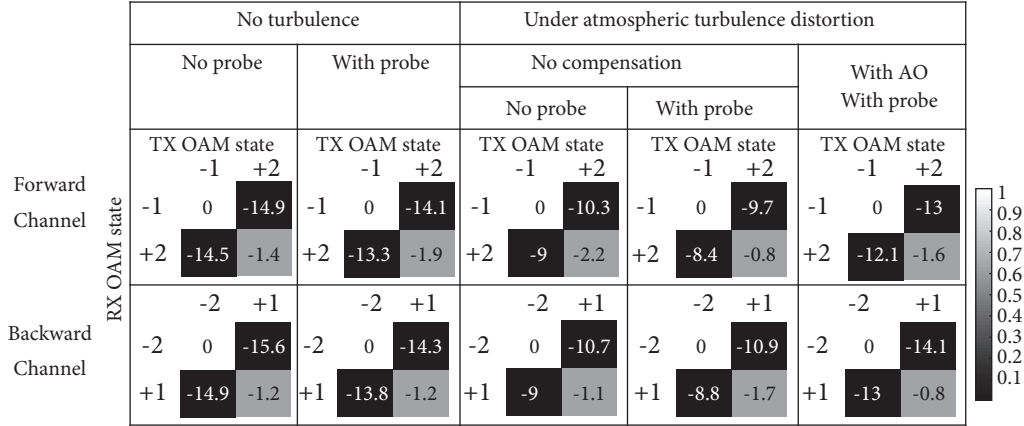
| | | No turbulence | | Under atmospheric turbulence distortion | | |
|---|---|---|---|---|---|---|
| | | No probe | With probe | No compensation | | With AO With probe |
| | | | | No probe | With probe | |
| RX OAM state | Forward Channel | TX OAM state -1 +2; -1: 0, -14.9; +2: -14.5, -1.4 | TX OAM state -1 +2; -1: 0, -14.1; +2: -13.3, -1.9 | TX OAM state -1 +2; -1: 0, -10.3; +2: -9, -2.2 | TX OAM state -1 +2; -1: 0, -9.7; +2: -8.4, -0.8 | TX OAM state -1 +2; -1: 0, -13; +2: -12.1, -1.6 |
| | Backward Channel | -2 +1; -2: 0, -15.6; +1: -14.9, -1.2 | -2 +1; -2: 0, -14.3; +1: -13.8, -1.2 | -2 +1; -2: 0, -10.7; +1: -9, -1.1 | -2 +1; -2: 0, -10.9; +1: -8.8, -1.7 | -2 +1; -2: 0, -14.1; +1: -13, -0.8 |

1
0.9
0.8
0.7
0.6
0.5
0.4
0.3
0.2
0.1